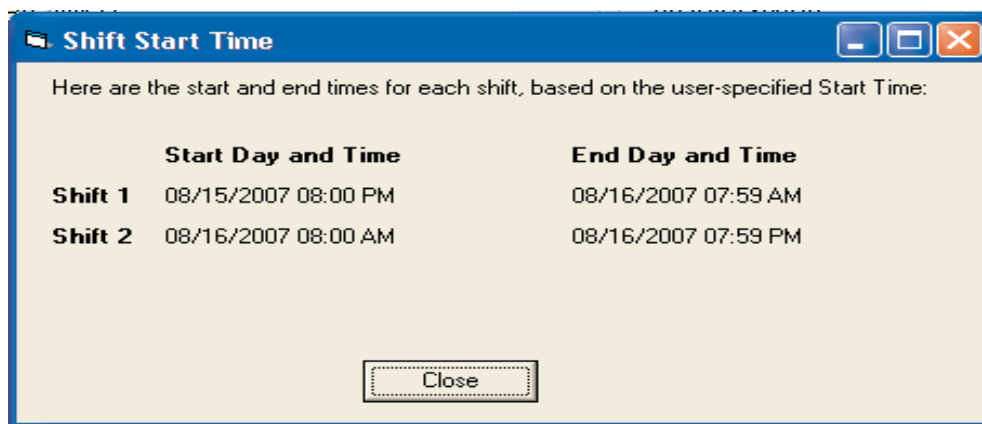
Shift Start Time

Here are the start and end times for each shift, based on the user-specified Start Time:

| | Start Day and Time | End Day and Time |
|---|---|---|
| Shift 1 | 08/15/2007 08:00 PM | 08/16/2007 07:59 AM |
| Shift 2 | 08/16/2007 08:00 AM | 08/16/2007 07:59 PM |

Close